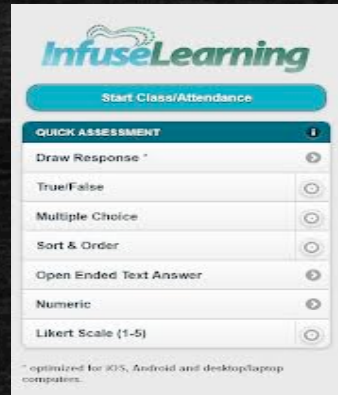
InfuseLearning

Start Class/Attendance

QUICK ASSESSMENT

Draw Response *

True/False

Multiple Choice

Sort & Order

Open Ended Text Answer

Numeric

Likert Scale (1-5)

* optimized for iOS, Android and desktop/laptop computers.